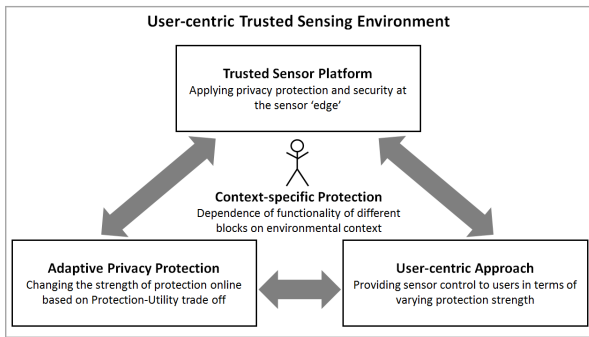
User-centric Trusted Sensing Environment

Trusted Sensor Platform
Applying privacy protection and security at the sensor 'edge'

Context-specific Protection
Dependence of functionality of different blocks on environmental context

Adaptive Privacy Protection
Changing the strength of protection online based on Protection-Utility trade off

User-centric Approach
Providing sensor control to users in terms of varying protection strength